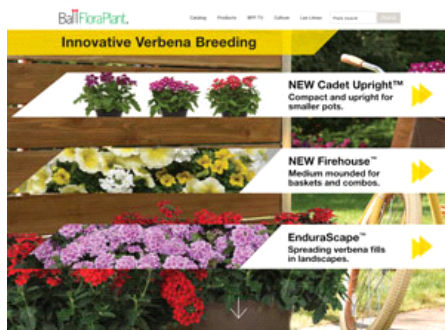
Ball FloraPlant.

Catalog Products BFP TV Culture Lit Library Plant search Search

Innovative Verbena Breeding

NEW Cadet Upright™
Compact and upright for smaller pots.

NEW Firehouse™
Medium mounded for baskets and combos.

EnduraScape™
Spreading verbena fills in landscapes.